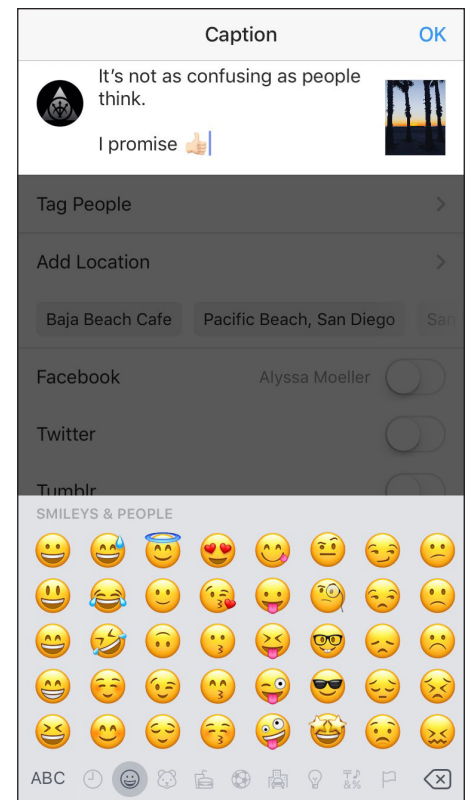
Caption

OK

It's not as confusing as people think.

I promise 👍🏻

Tag People

Add Location

Baja Beach Cafe

Pacific Beach, San Diego

San

Facebook

Alyssa Moeller

Twitter

Tumblr

SMILEYS & PEOPLE

ABC